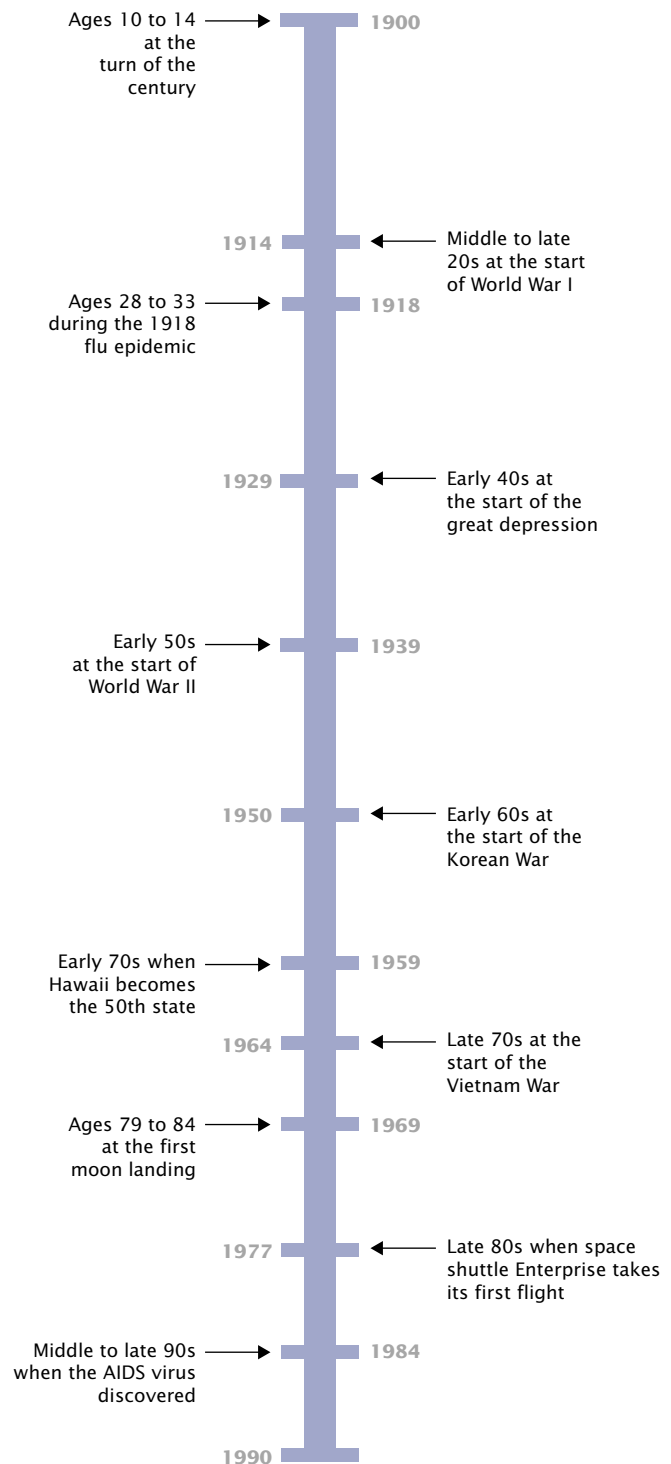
Ages 10 to 14 at the turn of the century

1900

1914

Middle to late 20s at the start of World War I

Ages 28 to 33 during the 1918 flu epidemic

1918

1929

Early 40s at the start of the great depression

Early 50s at the start of World War II

1939

1950

Early 60s at the start of the Korean War

Early 70s when Hawaii becomes the 50th state

1959

1964

Late 70s at the start of the Vietnam War

Ages 79 to 84 at the first moon landing

1969

1977

Late 80s when space shuttle Enterprise takes its first flight

Middle to late 90s when the AIDS virus discovered

1984

1990